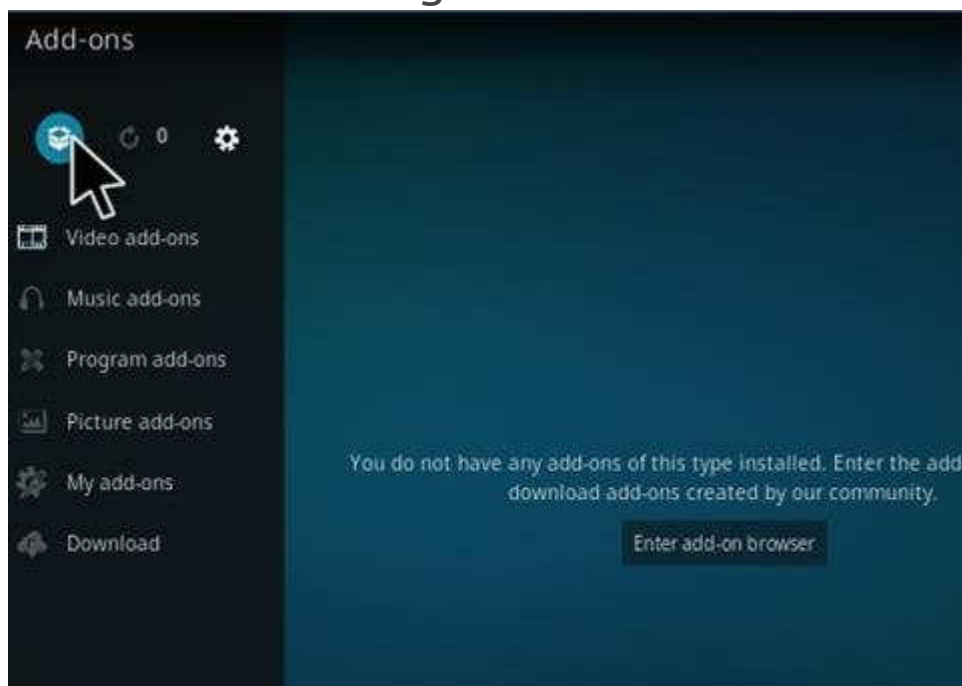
Add-ons

0

Video add-ons

Music add-ons

Program add-ons

Picture add-ons

My add-ons

Download

You do not have any add-ons of this type installed. Enter the add
download add-ons created by our community.

Enter add-on browser